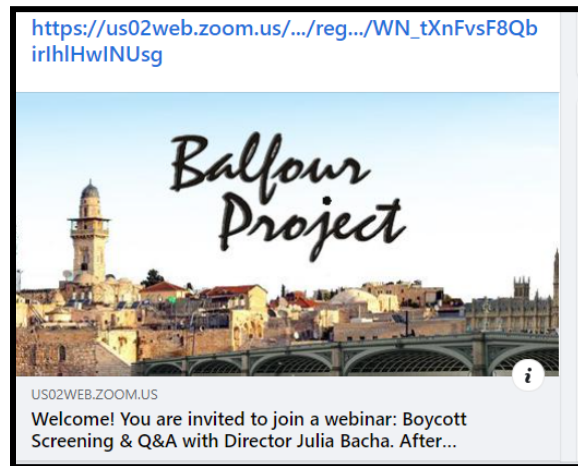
https://us02web.zoom.us/.../reg.../WN_tXnFvsF8QbirIhlHwINUsg

Balfour Project

i

US02WEB.ZOOM.US

Welcome! You are invited to join a webinar: Boycott Screening & Q&A with Director Julia Bacha. After...